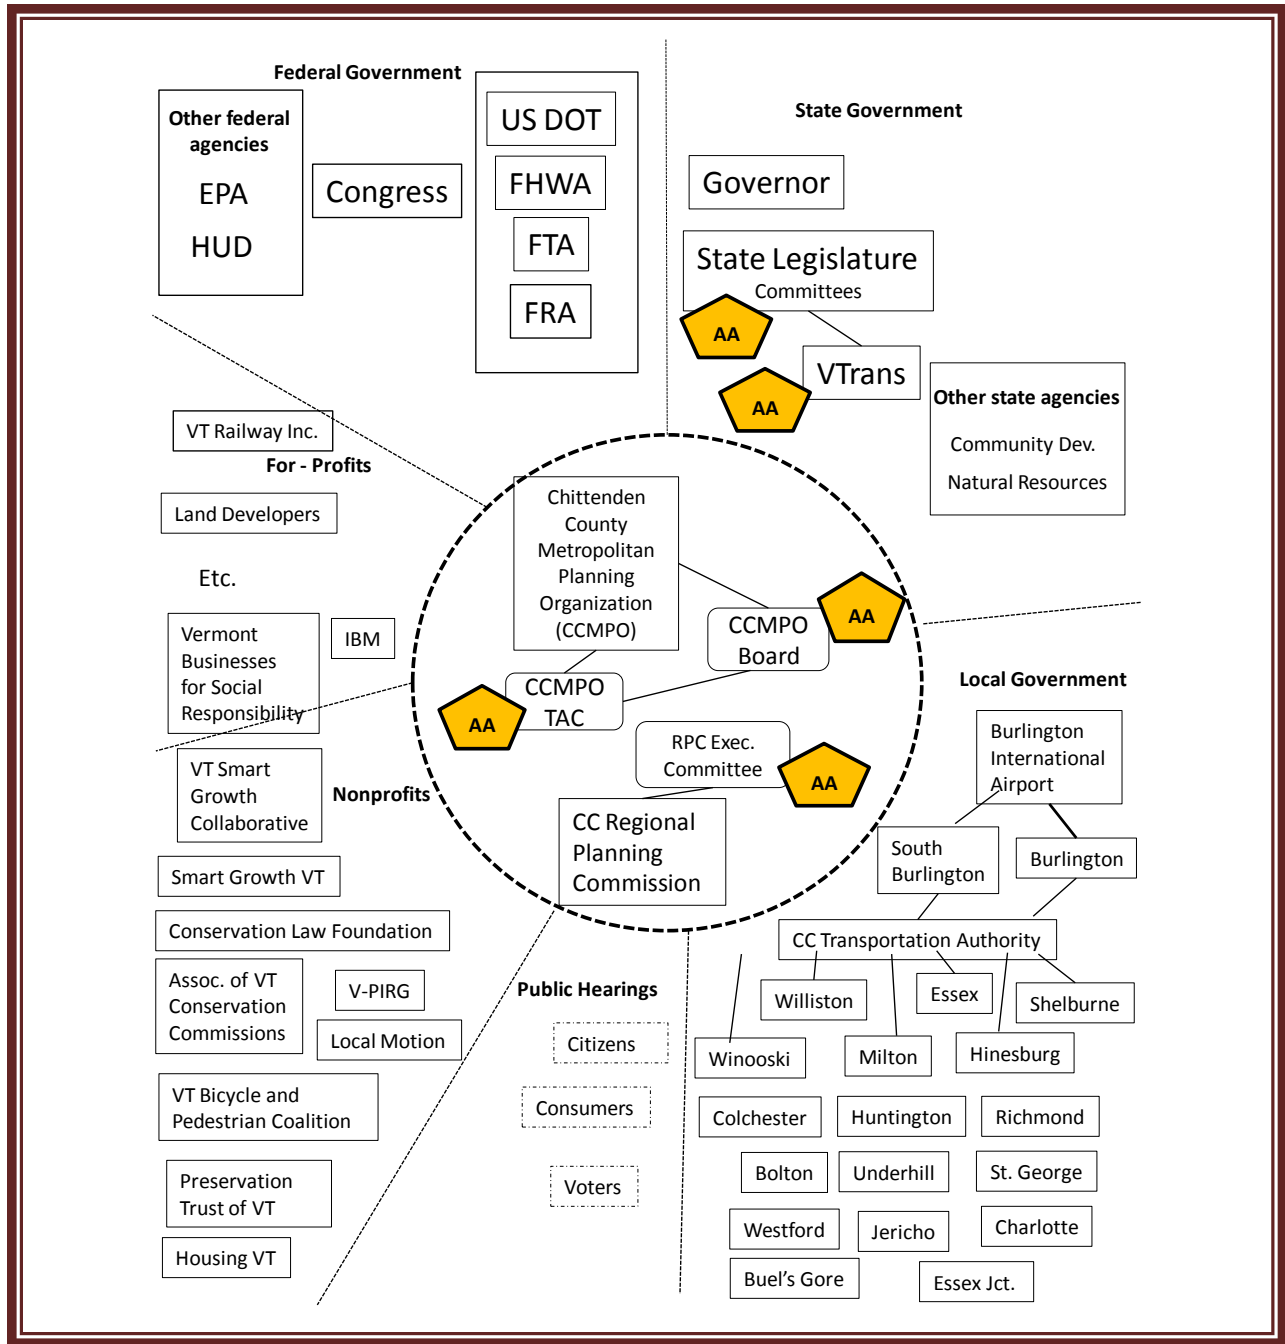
Federal Government

Other federal agencies
EPA
HUD

Congress

US DOT
FHWA
FTA
FRA

State Government

Governor

State Legislature
Committees

AA

VTrans

AA

Other state agencies
Community Dev.
Natural Resources

VT Railway Inc.

For - Profits

Land Developers

Etc.

Vermont Businesses for Social Responsibility

IBM

Chittenden County Metropolitan Planning Organization (CCMPO)

CCMPO Board

AA

CCMPO TAC

AA

RPC Exec. Committee

AA

CC Regional Planning Commission

Local Government

Burlington International Airport

South Burlington

Burlington

VT Smart Growth Collaborative

Nonprofits

Smart Growth VT

Conservation Law Foundation

Assoc. of VT Conservation Commissions

V-PIRG

Local Motion

VT Bicycle and Pedestrian Coalition

Preservation Trust of VT

Housing VT

Public Hearings

Citizens

Consumers

Voters

CC Transportation Authority

Williston

Essex

Shelburne

Winooski

Milton

Hinesburg

Colchester

Huntington

Richmond

Bolton

Underhill

St. George

Westford

Jericho

Charlotte

Buel's Gore

Essex Jct.